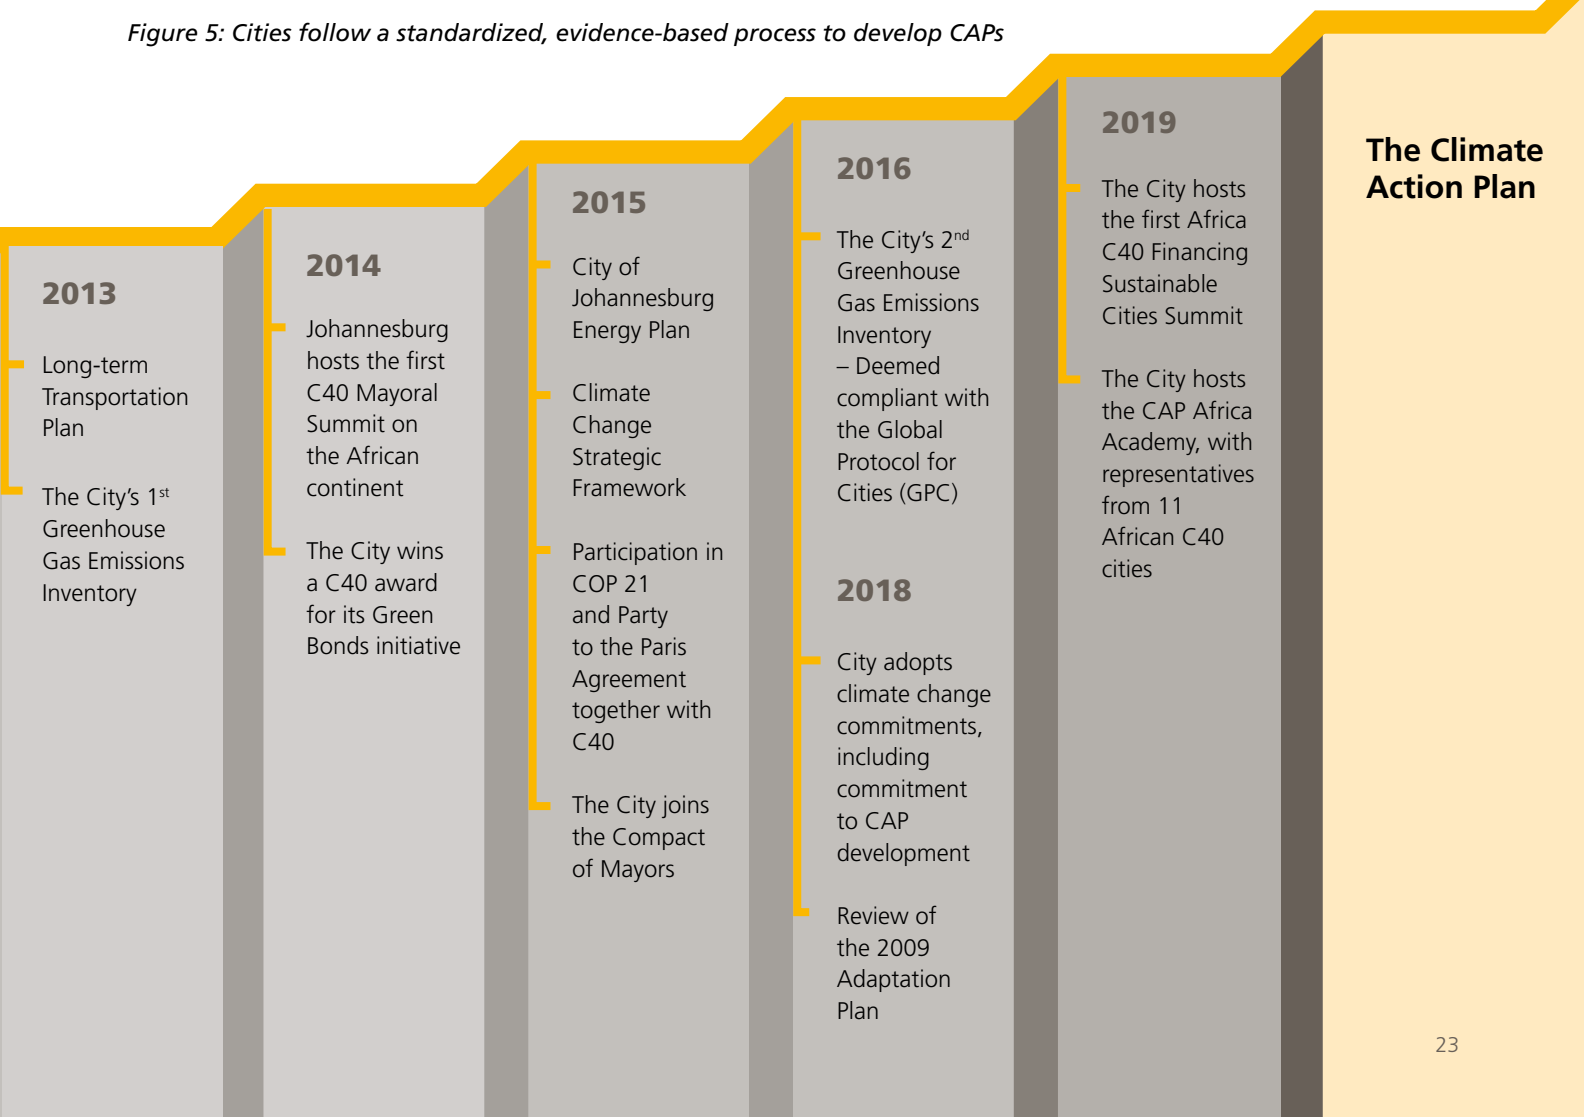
*Figure 5: Cities follow a standardized, evidence-based process to develop CAPs*

2013

Long-term Transportation Plan

The City's 1$^{st}$ Greenhouse Gas Emissions Inventory

2014

Johannesburg hosts the first C40 Mayoral Summit on the African continent

The City wins a C40 award for its Green Bonds initiative

2015

City of Johannesburg Energy Plan

Climate Change Strategic Framework

Participation in COP 21 and Party to the Paris Agreement together with C40

The City joins the Compact of Mayors

2016

The City's 2$^{nd}$ Greenhouse Gas Emissions Inventory – Deemed compliant with the Global Protocol for Cities (GPC)

2018

City adopts climate change commitments, including commitment to CAP development

Review of the 2009 Adaptation Plan

2019

The City hosts the first Africa C40 Financing Sustainable Cities Summit

The City hosts the CAP Africa Academy, with representatives from 11 African C40 cities

The Climate Action Plan

23